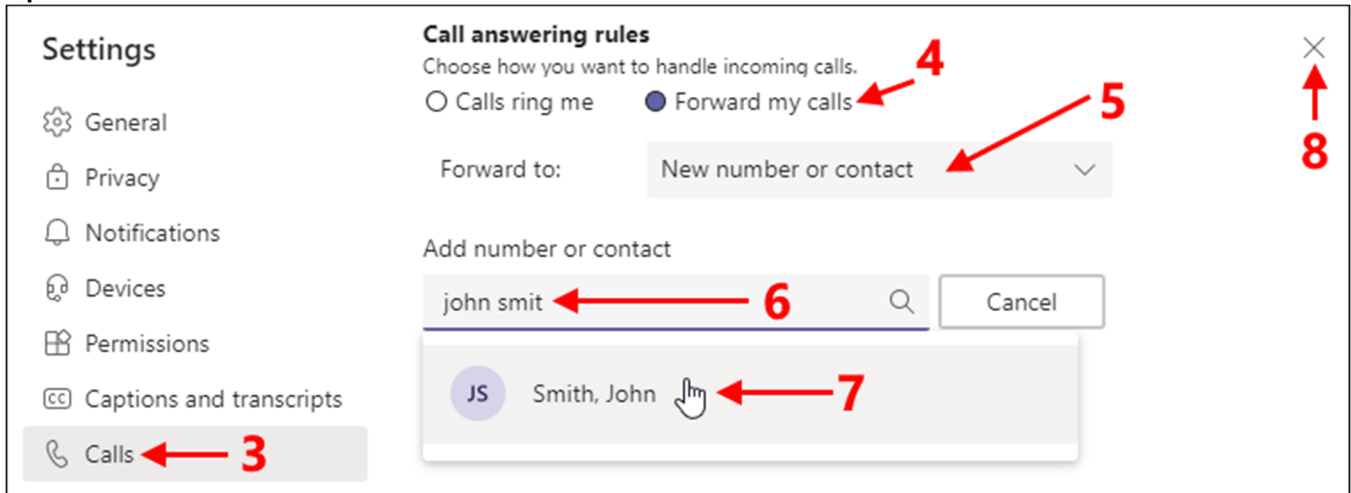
Settings

General

Privacy

Notifications

Devices

Permissions

Captions and transcripts

Calls

3

Call answering rules

Choose how you want to handle incoming calls.

Calls ring me

Forward my calls

4

5

Forward to:

New number or contact

Add number or contact

john smit

6

Cancel

JS

Smith, John

7

8